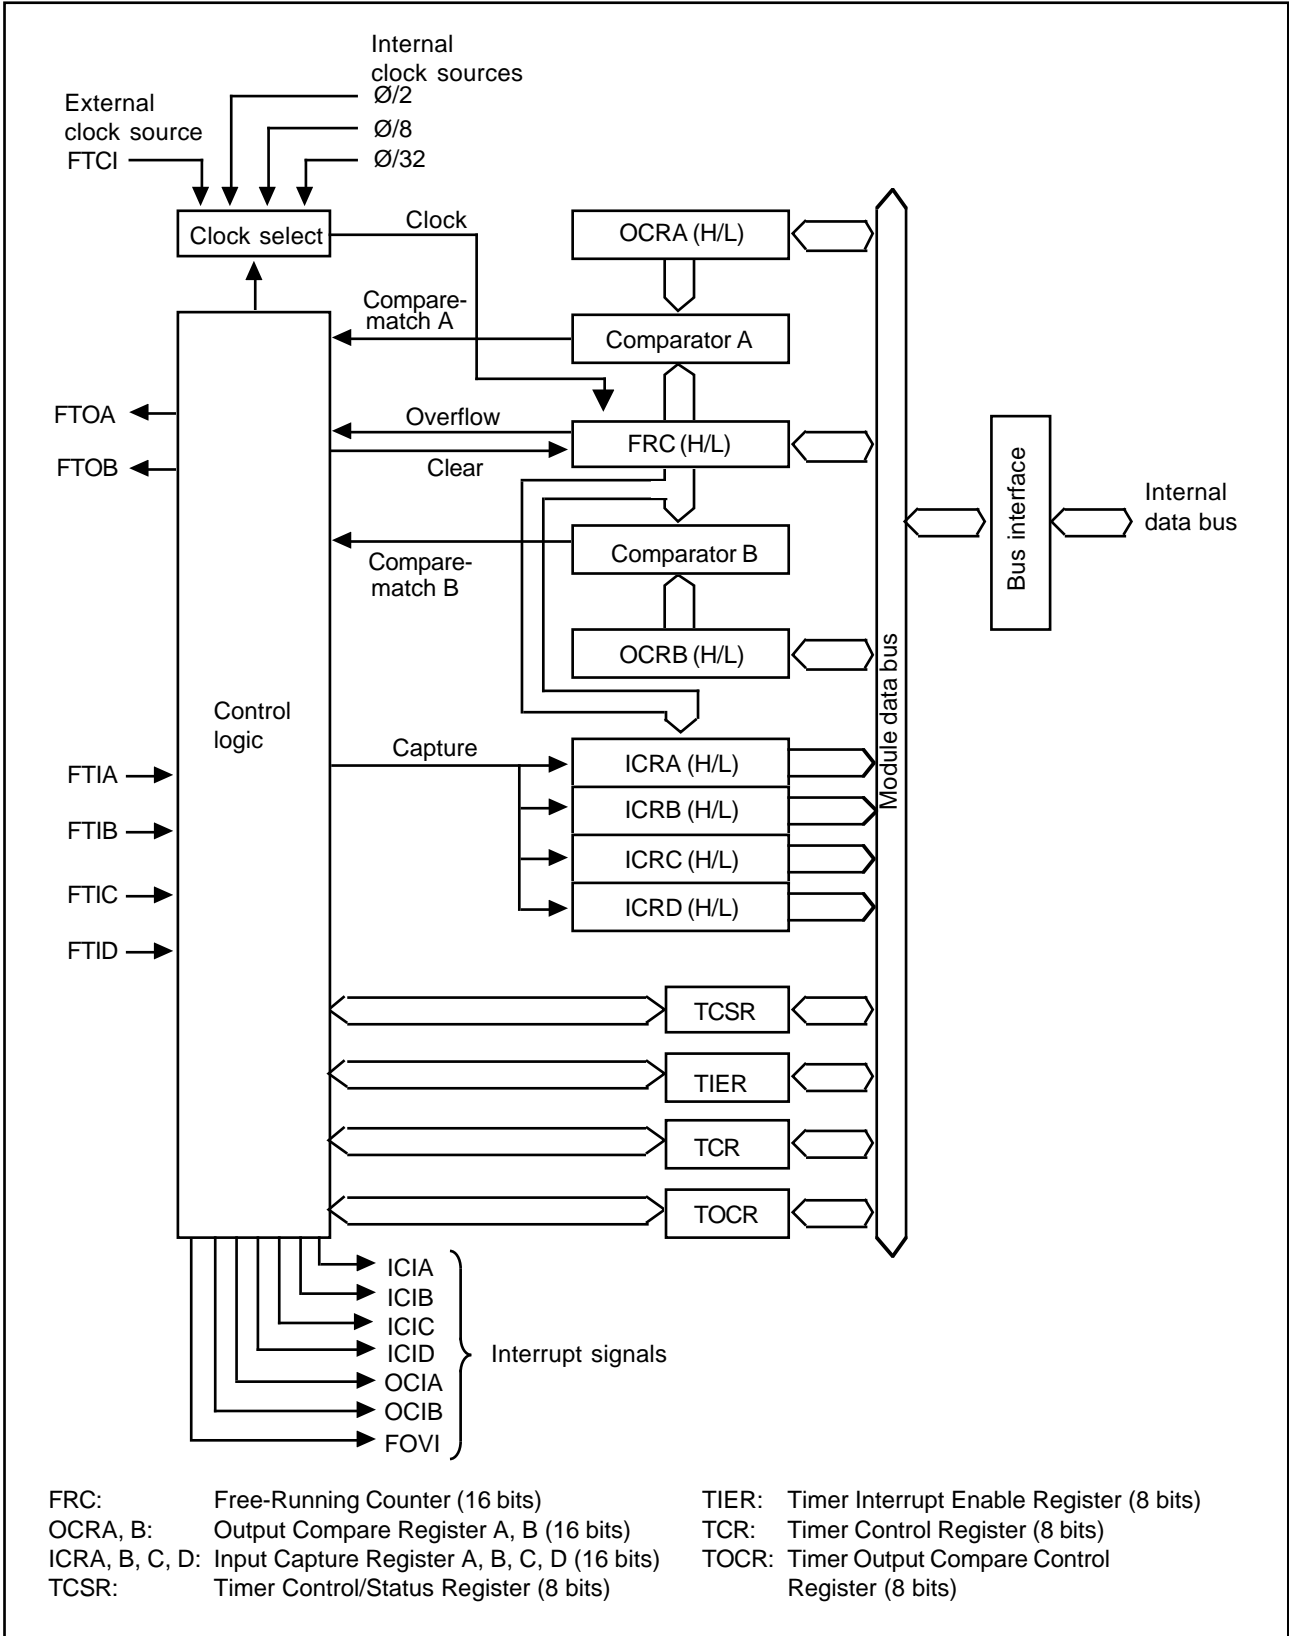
Internal clock sources
Ø/2
Ø/8
Ø/32
External clock source
FTCI
Clock select
Clock
OCRA (H/L)
Compare-match A
Comparator A
FTOA
FTOB
Overflow
Clear
FRC (H/L)
Comparator B
Compare-match B
OCRB (H/L)
Bus interface
Internal data bus
Module data bus
Control logic
Capture
ICRA (H/L)
ICRB (H/L)
ICRC (H/L)
ICRD (H/L)
FTIA
FTIB
FTIC
FTID
TCSR
TIER
TCR
TOCR
ICIA
ICIB
ICIC
ICID
OCIA
OCIB
FOVI
Interrupt signals

FRC: Free-Running Counter (16 bits)
OCRA, B: Output Compare Register A, B (16 bits)
ICRA, B, C, D: Input Capture Register A, B, C, D (16 bits)
TCSR: Timer Control/Status Register (8 bits)

TIER: Timer Interrupt Enable Register (8 bits)
TCR: Timer Control Register (8 bits)
TOCR: Timer Output Compare Control Register (8 bits)